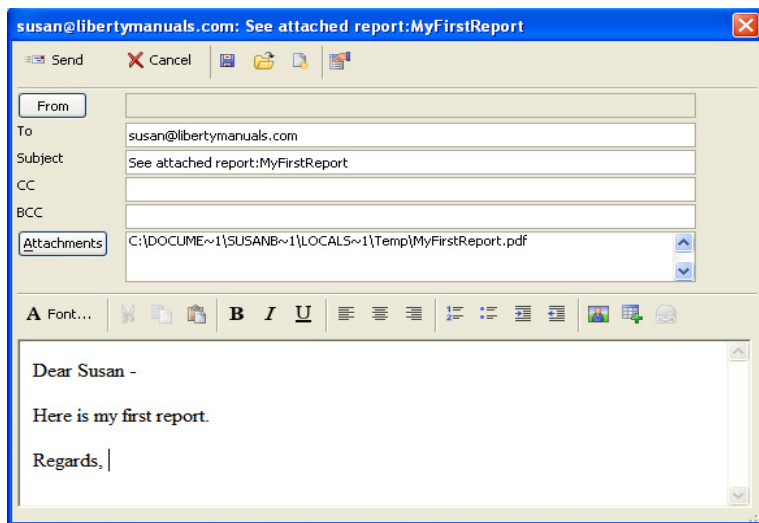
susan@libertymanuals.com: See attached report:MyFirstReport

Send Cancel

From
To susan@libertymanuals.com
Subject See attached report:MyFirstReport
CC
BCC
Attachments C:\DOCUME~1\SUSANB~1\LOCALS~1\Temp\MyFirstReport.pdf

A Font... B I U

Dear Susan -

Here is my first report.

Regards,